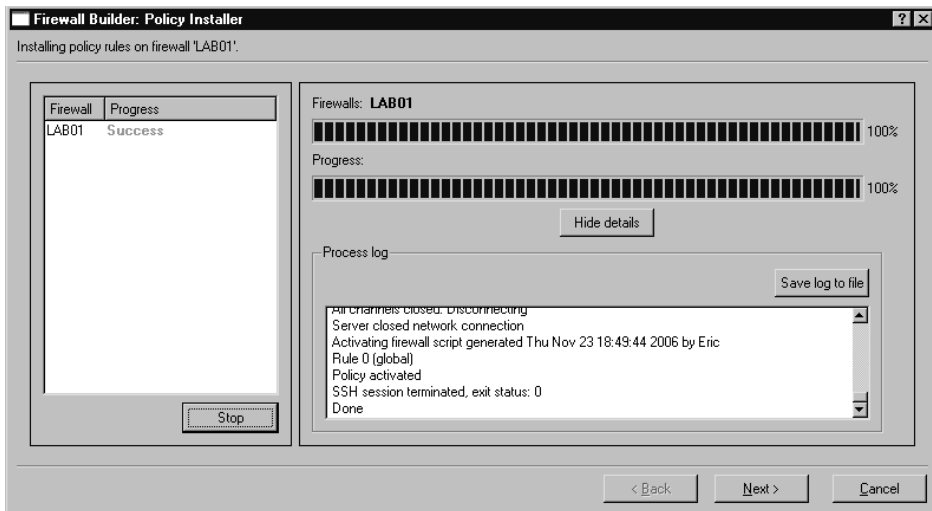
Firewall Builder: Policy Installer

? X

Installing policy rules on firewall 'LAB01'.

| Firewall | Progress |
|---|---|
| LAB01 | Success |

Stop

Firewalls: LAB01

100%

Progress:

100%

Hide details

Process log

Save log to file

All channels closed. Disconnecting
Server closed network connection
Activating firewall script generated Thu Nov 23 18:49:44 2006 by Eric
Rule 0 (global)
Policy activated
SSH session terminated, exit status: 0
Done

< Back

Next >

Cancel